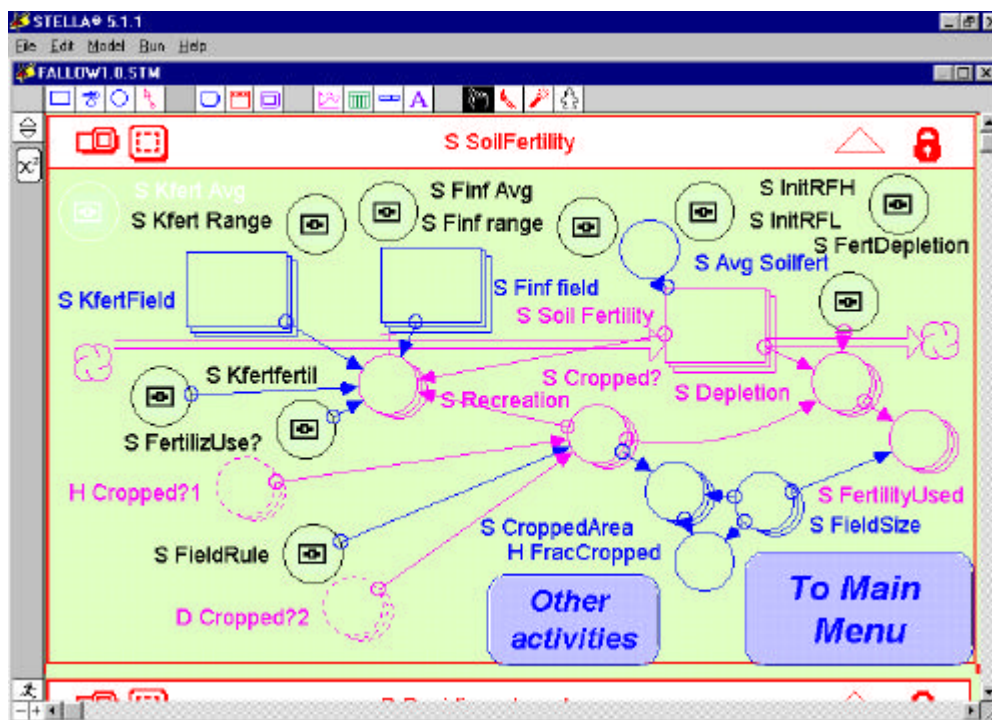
STELLA® 5.1.1
File Edit Model Run Help
FALLOW1.0.STM
S SoilFertility
S Kfert Avg
S Kfert Range
S Finf Avg
S Finf range
S InitRFH
S InitRFL
S FertDepletion
S Avg Soilfert
S KfertField
S Finf field
S Soil Fertility
S Kfertfertil
S Cropped?
S Depletion
S Recreation
S FertilizUse?
H Cropped?1
S FertilityUsed
S FieldSize
S CroppedArea
H FracCropped
S FieldRule
D Cropped?2
Other activities
To Main Menu
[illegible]